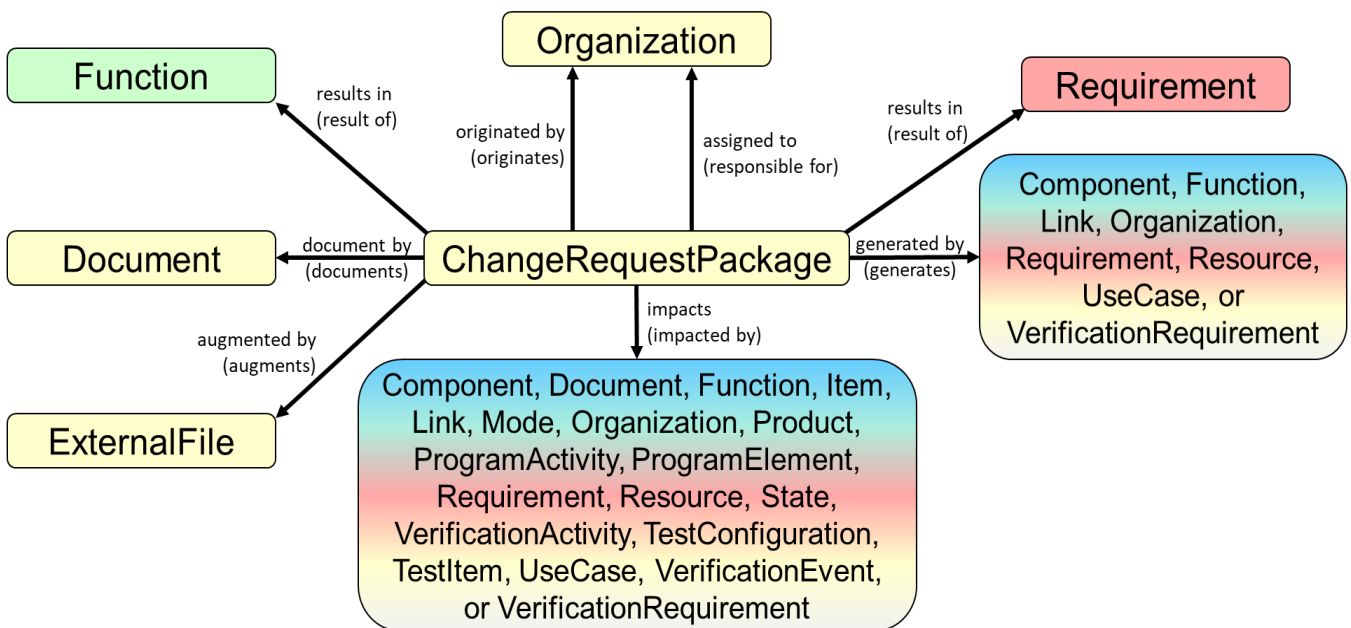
Organization

Function

results in
(result of)

originated by
(originates)

assigned to
(responsible for)

results in
(result of)

Requirement

Component, Function, Link, Organization, Requirement, Resource, UseCase, or VerificationRequirement

Document

document by
(documents)

ChangeRequestPackage

generated by
(generates)

impacts
(impacted by)

augmented by
(augments)

ExternalFile

Component, Document, Function, Item, Link, Mode, Organization, Product, ProgramActivity, ProgramElement, Requirement, Resource, State, VerificationActivity, TestConfiguration, TestItem, UseCase, VerificationEvent, or VerificationRequirement